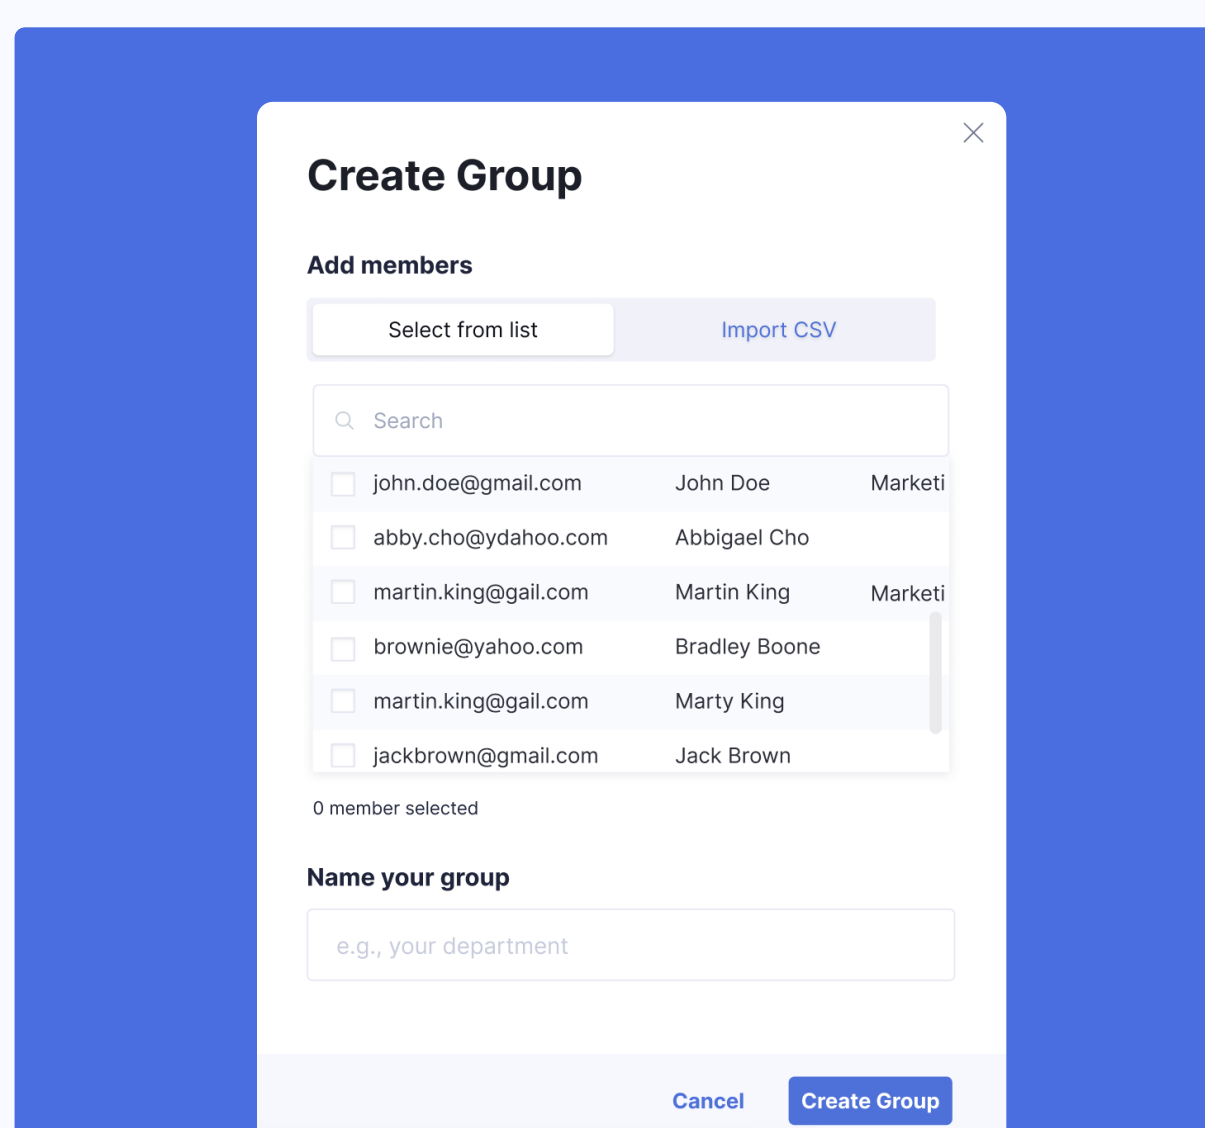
Create Group

Add members

Select from list

Import CSV

Search

| | | |
|---|---|---|
| john.doe@gmail.com | John Doe | Marketi |
| abby.cho@ydahoo.com | Abbigael Cho | |
| martin.king@gail.com | Martin King | Marketi |
| brownie@yahoo.com | Bradley Boone | |
| martin.king@gail.com | Marty King | |
| jackbrown@gmail.com | Jack Brown | |

0 member selected

Name your group

e.g., your department

Cancel

Create Group